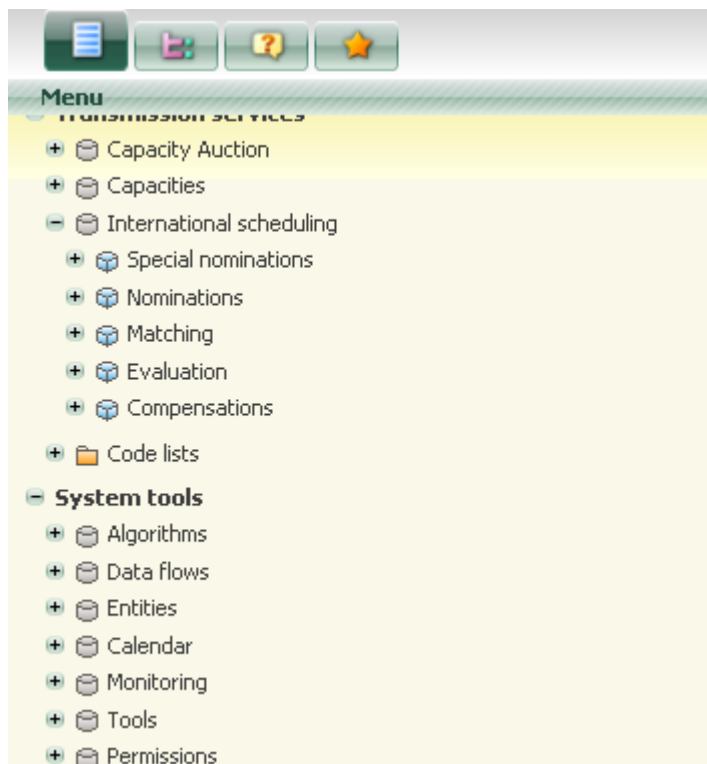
Menu

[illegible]

Capacity Auction

Capacities

International scheduling

Special nominations

Nominations

Matching

Evaluation

Compensations

Code lists

System tools

Algorithms

Data flows

Entities

Calendar

Monitoring

Tools

Permissions